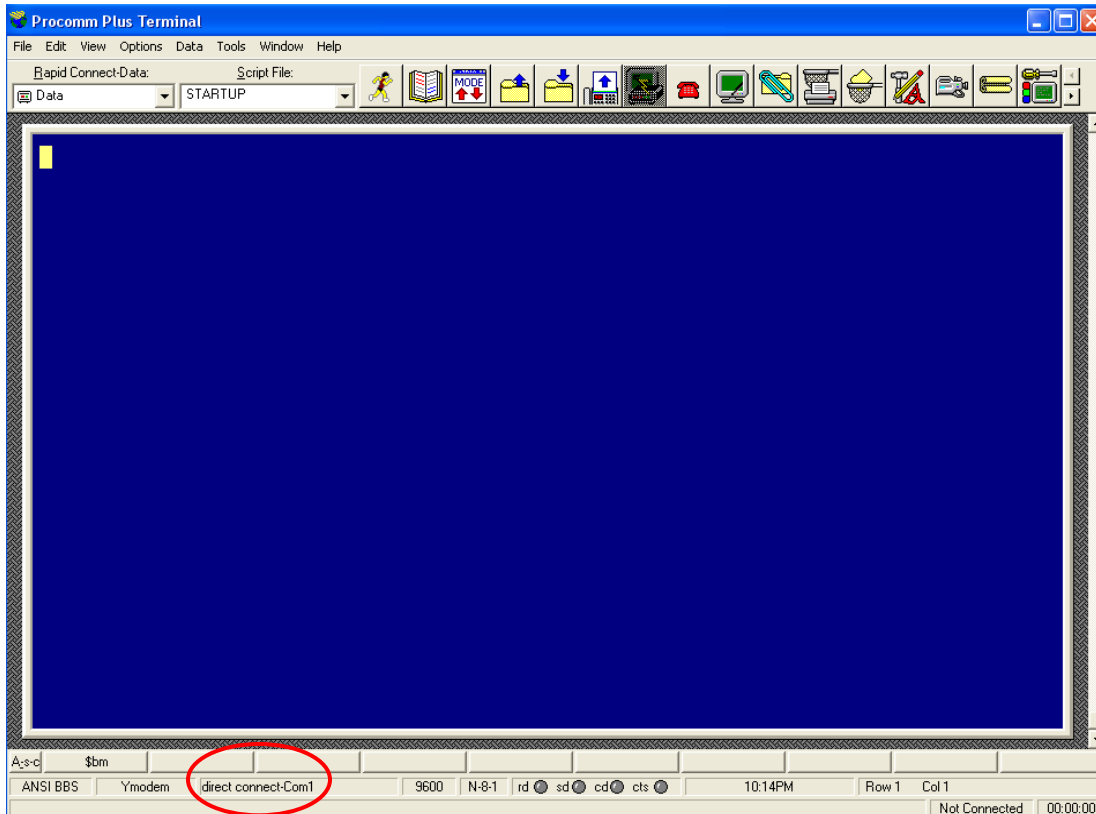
Procomm Plus Terminal

File Edit View Options Data Tools Window Help

Rapid Connect-Data: Script File:
Data STARTUP

MODE

A-s-c $bm

ANSI BBS Ymodem direct connect-Com1 9600 N-8-1 rd sd cd cts 10:14PM Row 1 Col 1

Not Connected 00:00:00